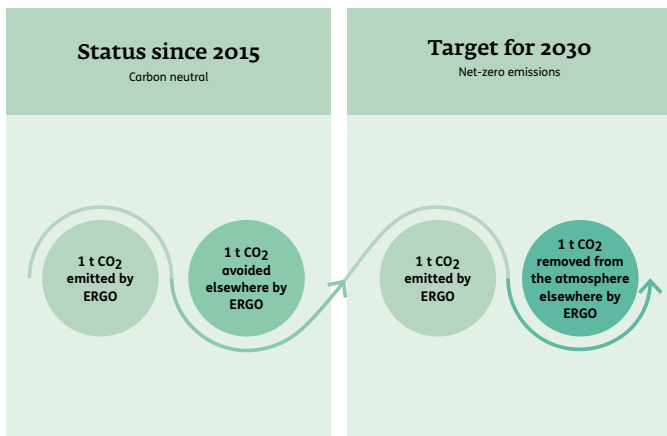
Status since 2015
Carbon neutral

1 t $CO_2$ emitted by ERGO

1 t $CO_2$ avoided elsewhere by ERGO

Target for 2030
Net-zero emissions

1 t $CO_2$ emitted by ERGO

1 t $CO_2$ removed from the atmosphere elsewhere by ERGO